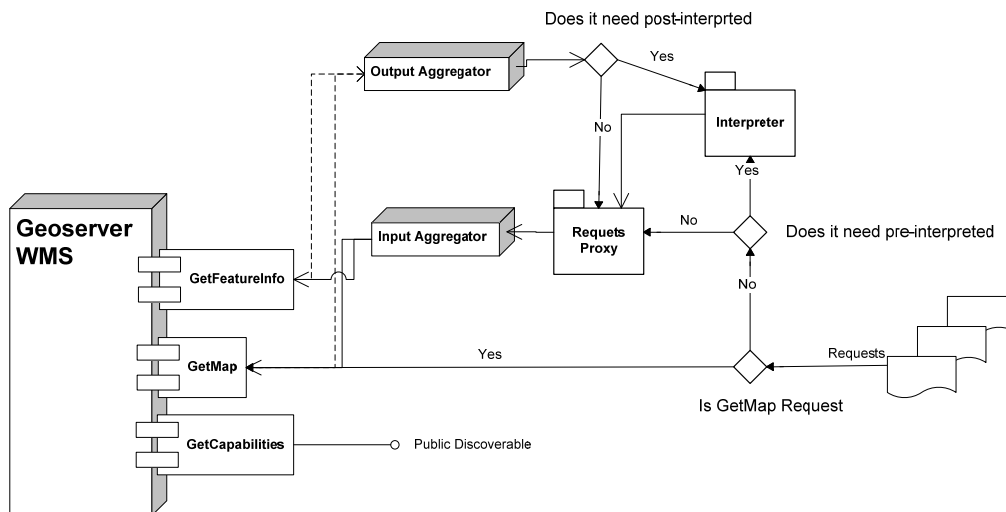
Does it need post-interprted

Output Aggregator

Yes

No

Interpreter

Yes

Geoserver WMS

Input Aggregator

Requets Proxy

No

Does it need pre-interpreted

GetFeatureInfo

No

GetMap

Yes

Requests

Is GetMap Request

GetCapabilities

Public Discoverable